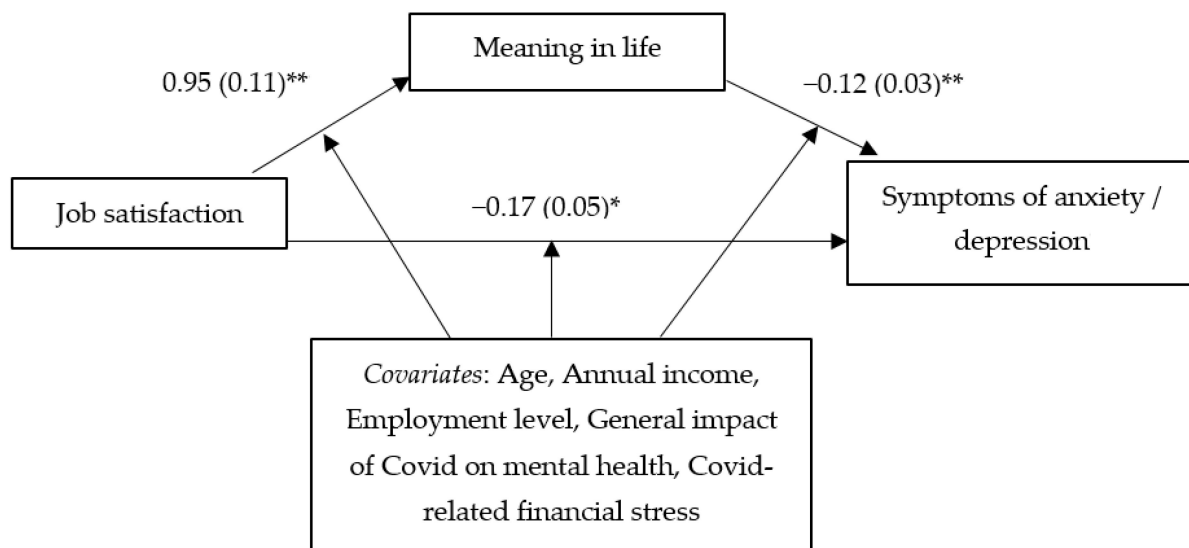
Meaning in life

0.95 (0.11)**

−0.12 (0.03)**

Job satisfaction

−0.17 (0.05)*

Symptoms of anxiety / depression

*Covariates*: Age, Annual income, Employment level, General impact of Covid on mental health, Covid-related financial stress